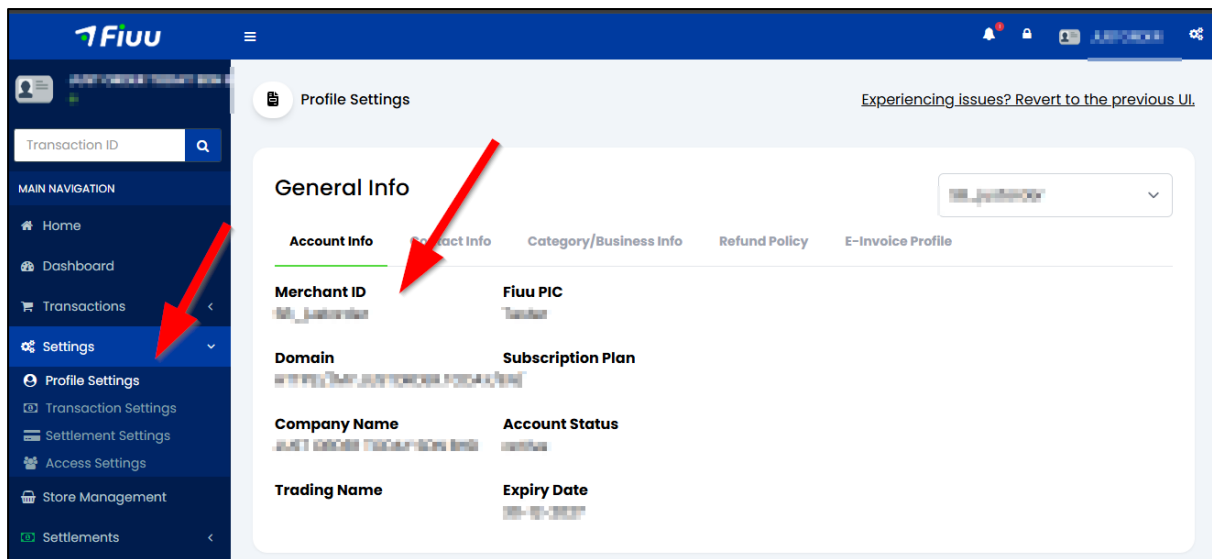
Fiuu

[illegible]

Transaction ID

MAIN NAVIGATION

Home

Dashboard

Transactions

Settings

Profile Settings

Transaction Settings

Settlement Settings

Access Settings

Store Management

Settlements

Profile Settings

Experiencing issues? Revert to the previous UI.

General Info

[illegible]

Account Info

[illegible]tact Info

Category/Business Info

Refund Policy

E-Invoice Profile

Merchant ID
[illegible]

Fiuu PIC
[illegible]

Domain
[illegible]

Subscription Plan

Company Name
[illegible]

Account Status
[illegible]

Trading Name

Expiry Date
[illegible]